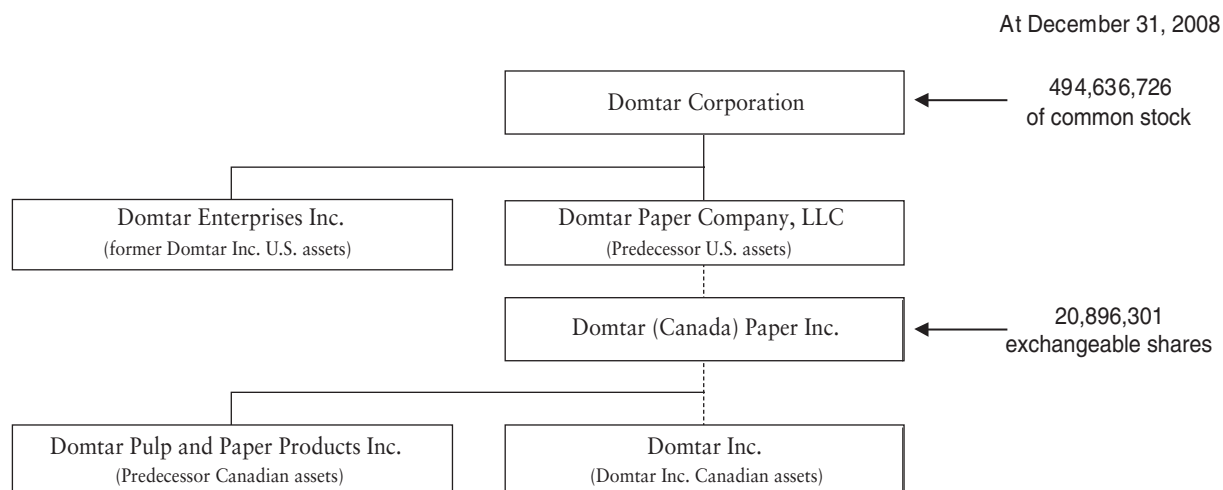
At December 31, 2008

Domtar Corporation

494,636,726 of common stock

Domtar Enterprises Inc.
(former Domtar Inc. U.S. assets)

Domtar Paper Company, LLC
(Predecessor U.S. assets)

Domtar (Canada) Paper Inc.

20,896,301 exchangeable shares

Domtar Pulp and Paper Products Inc.
(Predecessor Canadian assets)

Domtar Inc.
(Domtar Inc. Canadian assets)